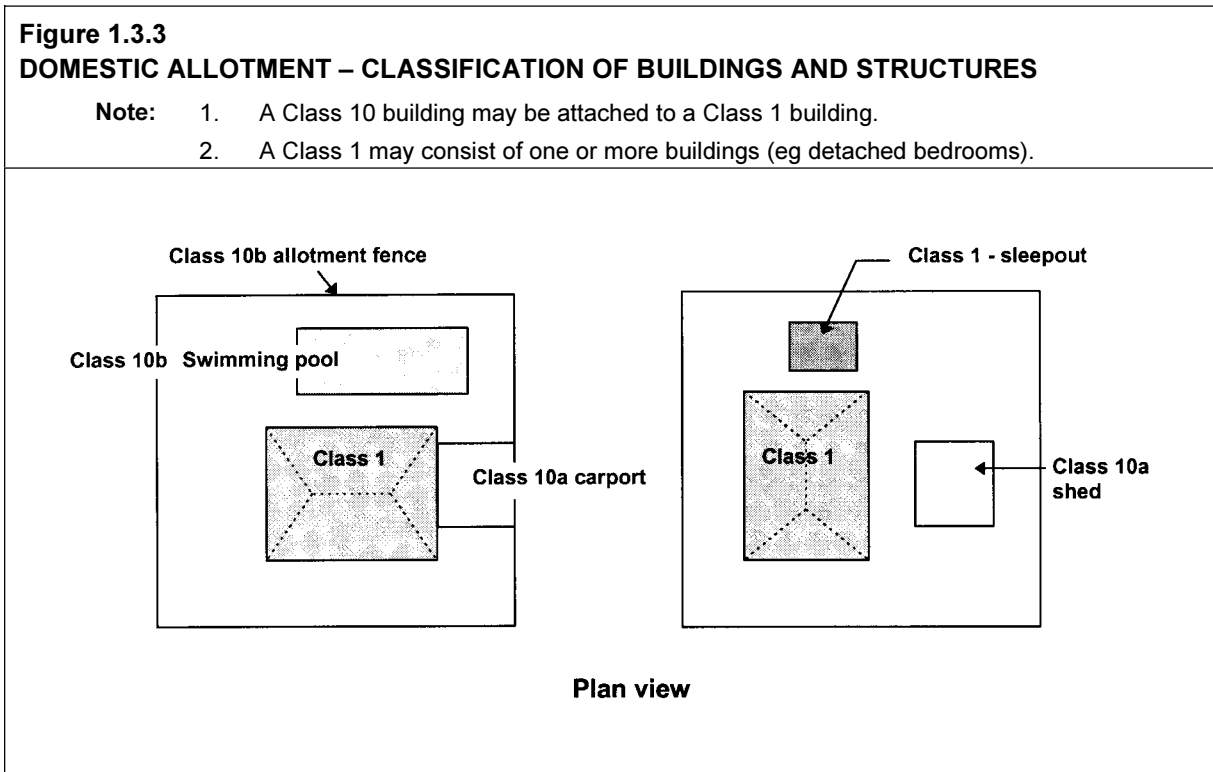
Figure 1.3.3
DOMESTIC ALLOTMENT – CLASSIFICATION OF BUILDINGS AND STRUCTURES

Note: 1. A Class 10 building may be attached to a Class 1 building.
2. A Class 1 may consist of one or more buildings (eg detached bedrooms).

Class 10b allotment fence

Class 10b Swimming pool

Class 1

Class 10a carport

Class 1 - sleepout

Class 1

Class 10a shed

Plan view